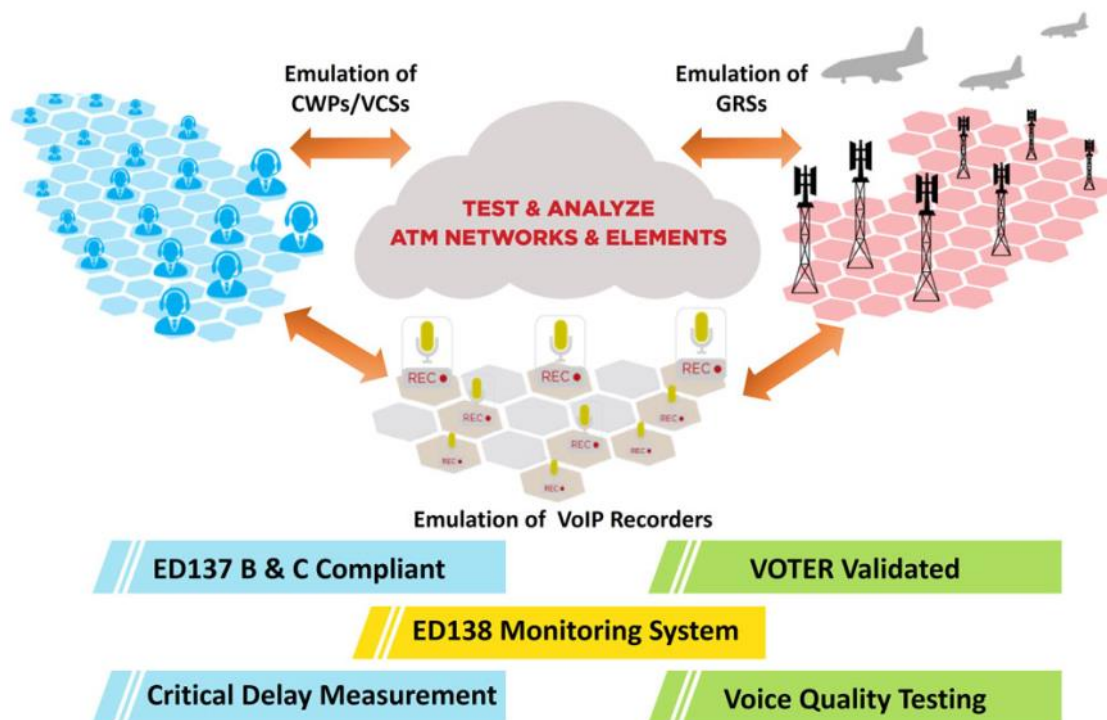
Emulation of CWPs/VCSs

Emulation of GRSs

TEST & ANALYZE ATM NETWORKS & ELEMENTS

REC

REC

REC

REC

REC

REC

REC

REC

REC

REC

Emulation of VoIP Recorders

ED137 B & C Compliant

VOTER Validated

ED138 Monitoring System

Critical Delay Measurement

Voice Quality Testing